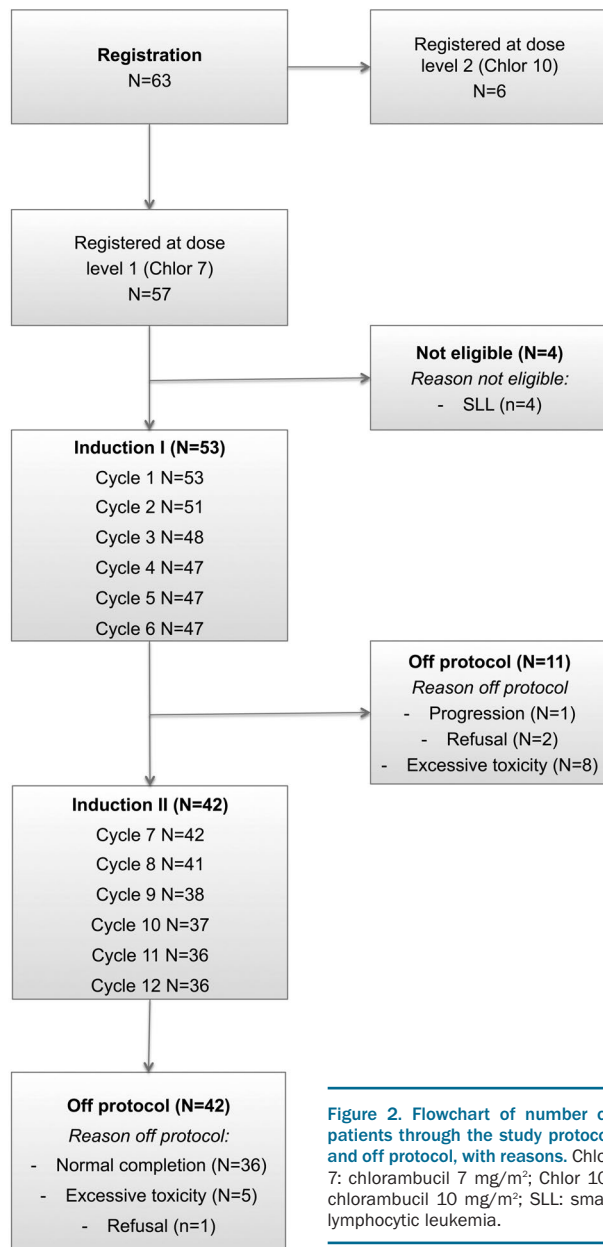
Registration
N=63

Registered at dose level 2 (Chlor 10)
N=6

Registered at dose level 1 (Chlor 7)
N=57

Not eligible (N=4)
Reason not eligible:
- SLL (n=4)

Induction I (N=53)
Cycle 1 N=53
Cycle 2 N=51
Cycle 3 N=48
Cycle 4 N=47
Cycle 5 N=47
Cycle 6 N=47

Off protocol (N=11)
Reason off protocol
- Progression (N=1)
- Refusal (N=2)
- Excessive toxicity (N=8)

Induction II (N=42)
Cycle 7 N=42
Cycle 8 N=41
Cycle 9 N=38
Cycle 10 N=37
Cycle 11 N=36
Cycle 12 N=36

Off protocol (N=42)
Reason off protocol:
- Normal completion (N=36)
- Excessive toxicity (N=5)
- Refusal (n=1)

Figure 2. Flowchart of number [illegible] patients through the study protoco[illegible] and off protocol, with reasons. Chlo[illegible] 7: chlorambucil 7 mg/m$^2$; Chlor 10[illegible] chlorambucil 10 mg/m$^2$; SLL: sma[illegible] lymphocytic leukemia.